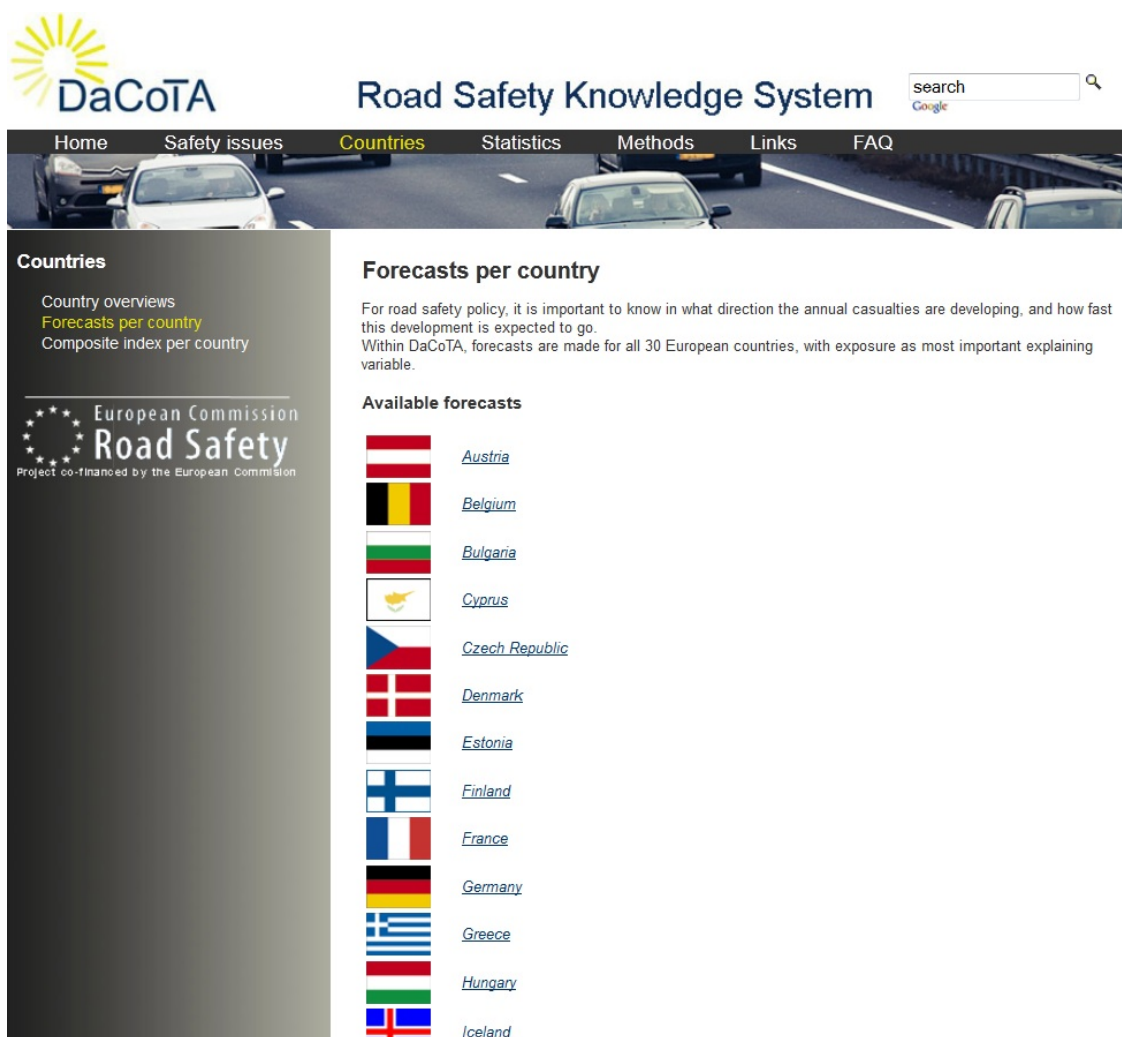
DaCoTA

Road Safety Knowledge System

search
Google

Home Safety issues Countries Statistics Methods Links FAQ

Countries

Country overviews
Forecasts per country
Composite index per country

European Commission
Road Safety
Project co-financed by the European Commision

Forecasts per country

For road safety policy, it is important to know in what direction the annual casualties are developing, and how fast this development is expected to go.
Within DaCoTA, forecasts are made for all 30 European countries, with exposure as most important explaining variable.

Available forecasts

Austria
Belgium
Bulgaria
Cyprus
Czech Republic
Denmark
Estonia
Finland
France
Germany
Greece
Hungary
Iceland